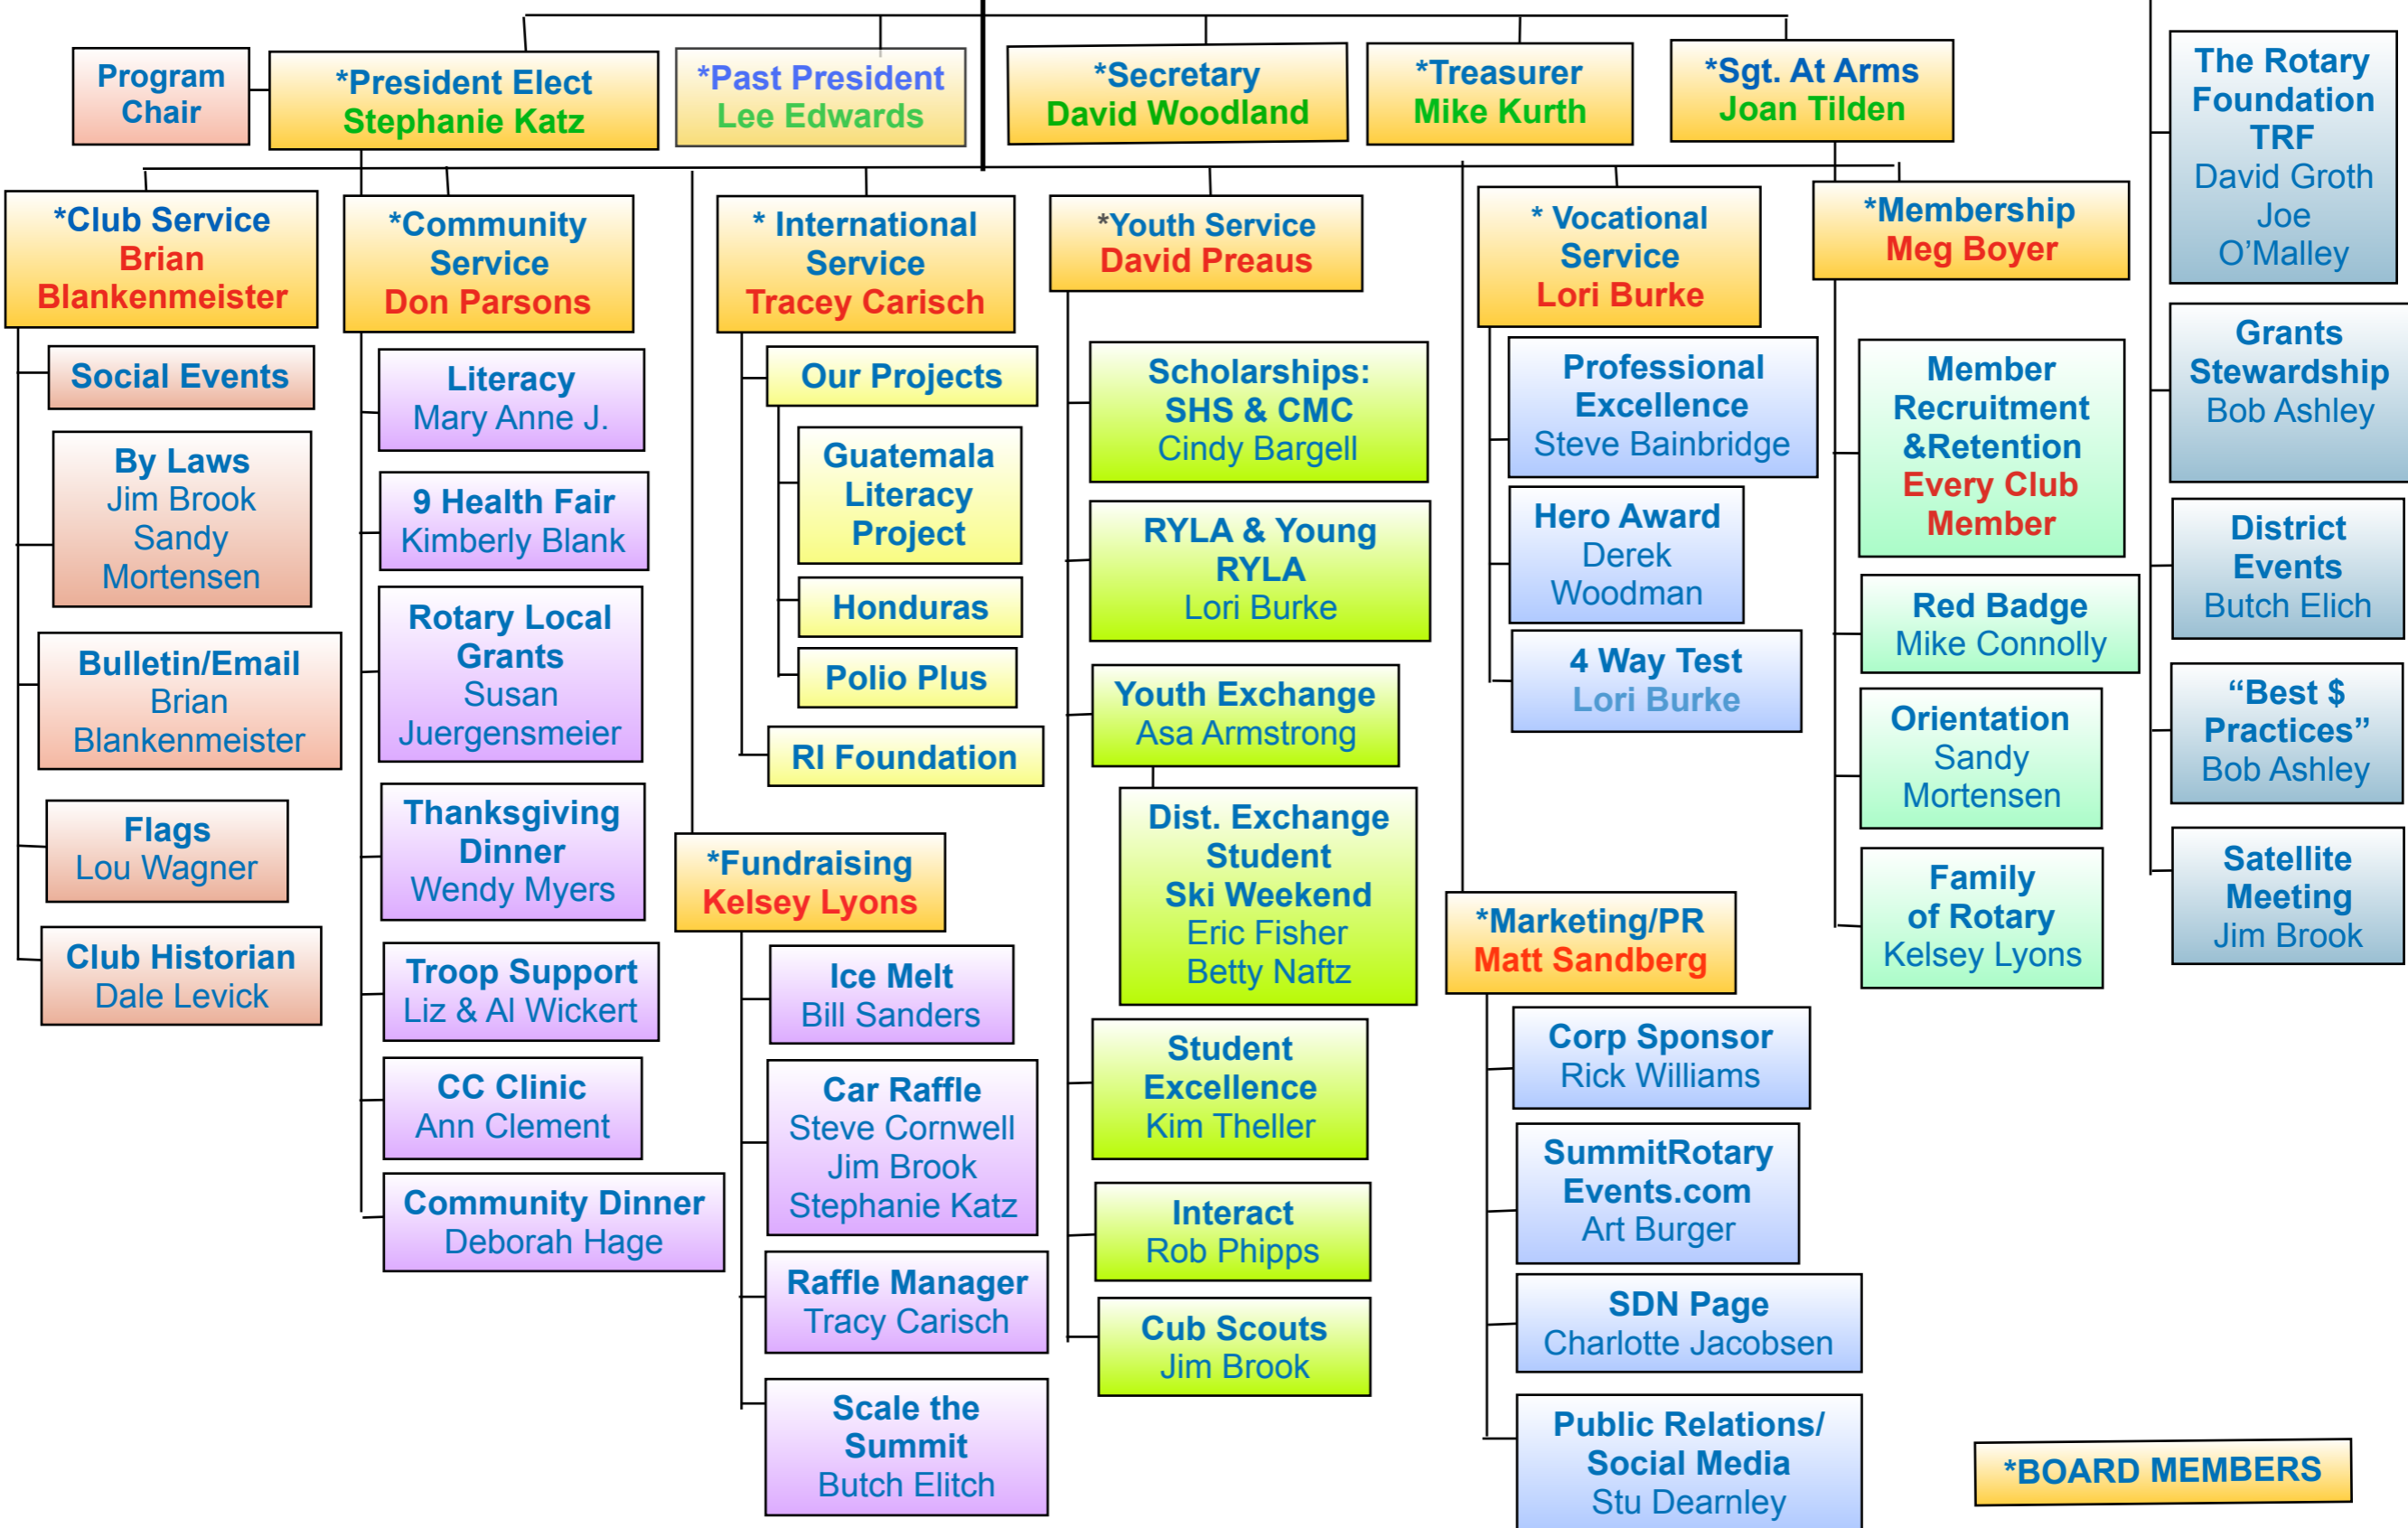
Program Chair

*President Elect
Stephanie Katz

*Past President
Lee Edwards

*Secretary
David Woodland

*Treasurer
Mike Kurth

*Sgt. At Arms
Joan Tilden

The Rotary Foundation TRF
David Groth
Joe O'Malley

*Club Service
Brian Blankenmeister

Social Events

By Laws
Jim Brook
Sandy Mortensen

Bulletin/Email
Brian Blankenmeister

Flags
Lou Wagner

Club Historian
Dale Levick

*Community Service
Don Parsons

Literacy
Mary Anne J.

9 Health Fair
Kimberly Blank

Rotary Local Grants
Susan Juergensmeier

Thanksgiving Dinner
Wendy Myers

Troop Support
Liz & Al Wickert

CC Clinic
Ann Clement

Community Dinner
Deborah Hage

* International Service
Tracey Carisch

Our Projects

Guatemala Literacy Project

Honduras

Polio Plus

RI Foundation

*Fundraising
Kelsey Lyons

Ice Melt
Bill Sanders

Car Raffle
Steve Cornwell
Jim Brook
Stephanie Katz

Raffle Manager
Tracy Carisch

Scale the Summit
Butch Elitch

*Youth Service
David Preaus

Scholarships: SHS & CMC
Cindy Bargell

RYLA & Young RYLA
Lori Burke

Youth Exchange
Asa Armstrong

Dist. Exchange Student Ski Weekend
Eric Fisher
Betty Naftz

Student Excellence
Kim Theller

Interact
Rob Phipps

Cub Scouts
Jim Brook

* Vocational Service
Lori Burke

Professional Excellence
Steve Bainbridge

Hero Award
Derek Woodman

4 Way Test
Lori Burke

*Marketing/PR
Matt Sandberg

Corp Sponsor
Rick Williams

SummitRotary Events.com
Art Burger

SDN Page
Charlotte Jacobsen

Public Relations/ Social Media
Stu Dearnley

*Membership
Meg Boyer

Member Recruitment &Retention
Every Club Member

Red Badge
Mike Connolly

Orientation
Sandy Mortensen

Family of Rotary
Kelsey Lyons

Grants Stewardship
Bob Ashley

District Events
Butch Elich

"Best $ Practices"
Bob Ashley

Satellite Meeting
Jim Brook

*BOARD MEMBERS